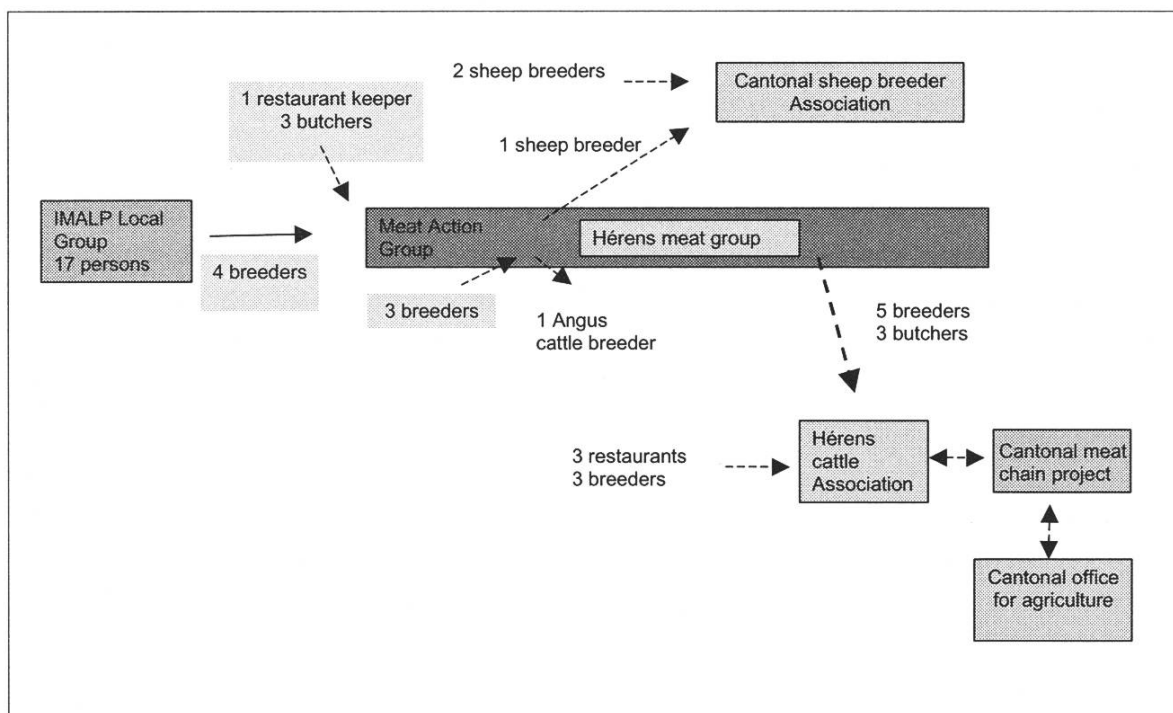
2 sheep breeders

Cantonal sheep breeder Association

1 restaurant keeper
3 butchers

1 sheep breeder

IMALP Local Group
17 persons

4 breeders

Meat Action Group

Hérens meat group

3 breeders

1 Angus cattle breeder

5 breeders
3 butchers

3 restaurants
3 breeders

Hérens cattle Association

Cantonal meat chain project

Cantonal office for agriculture